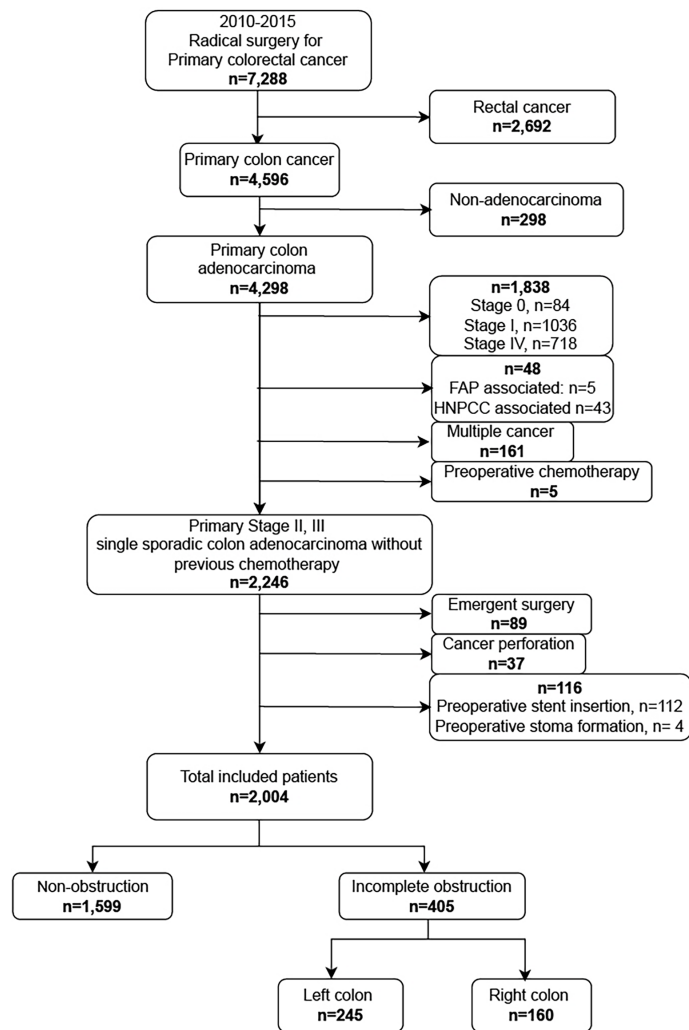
2010-2015
Radical surgery for
Primary colorectal cancer
n=7,288

Rectal cancer
n=2,692

Primary colon cancer
n=4,596

Non-adenocarcinoma
n=298

Primary colon
adenocarcinoma
n=4,298

n=1,838
Stage 0, n=84
Stage I, n=1036
Stage IV, n=718

n=48
FAP associated: n=5
HNPCC associated n=43

Multiple cancer
n=161

Preoperative chemotherapy
n=5

Primary Stage II, III
single sporadic colon adenocarcinoma without
previous chemotherapy
n=2,246

Emergent surgery
n=89

Cancer perforation
n=37

n=116
Preoperative stent insertion, n=112
Preoperative stoma formation, n= 4

Total included patients
n=2,004

Non-obstruction
n=1,599

Incomplete obstruction
n=405

Left colon
n=245

Right colon
n=160